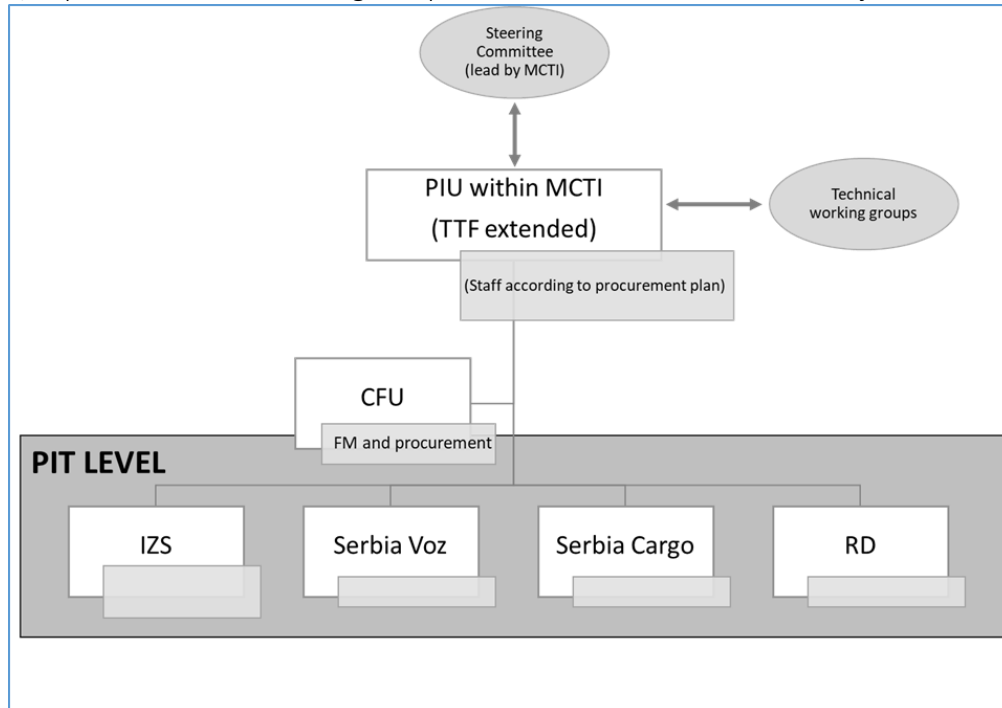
Steering Committee (lead by MCTI)

PIU within MCTI (TTF extended)

Technical working groups

(Staff according to procurement plan)

CFU

FM and procurement

PIT LEVEL

IZS

Serbia Voz

Serbia Cargo

RD